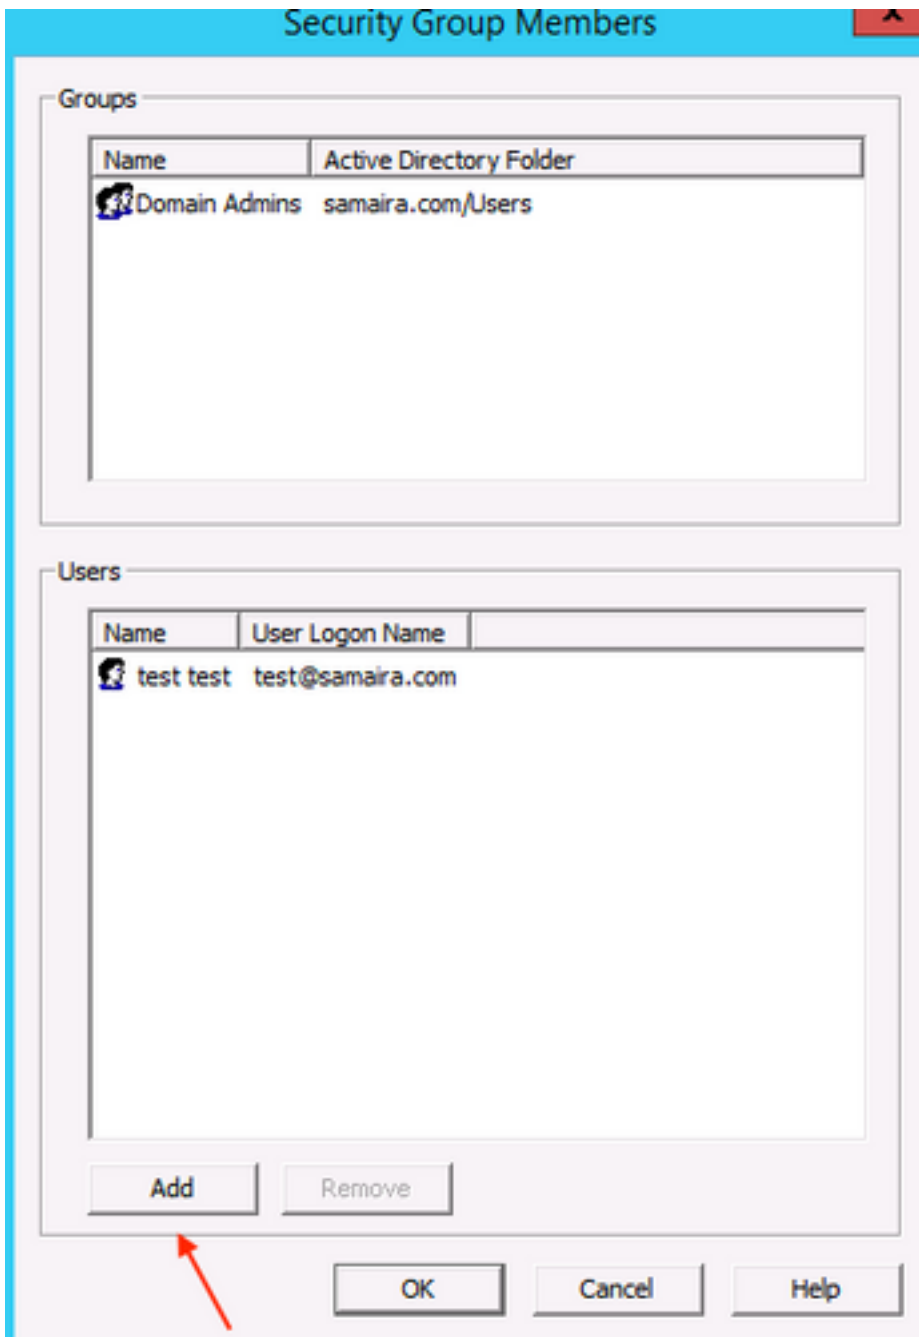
Security Group Members

Groups

| Name | Active Directory Folder |
|---|---|
| Domain Admins | samaira.com/Users |

Users

| Name | User Logon Name |
|---|---|
| test test | test@samaira.com |

Add Remove

OK Cancel Help